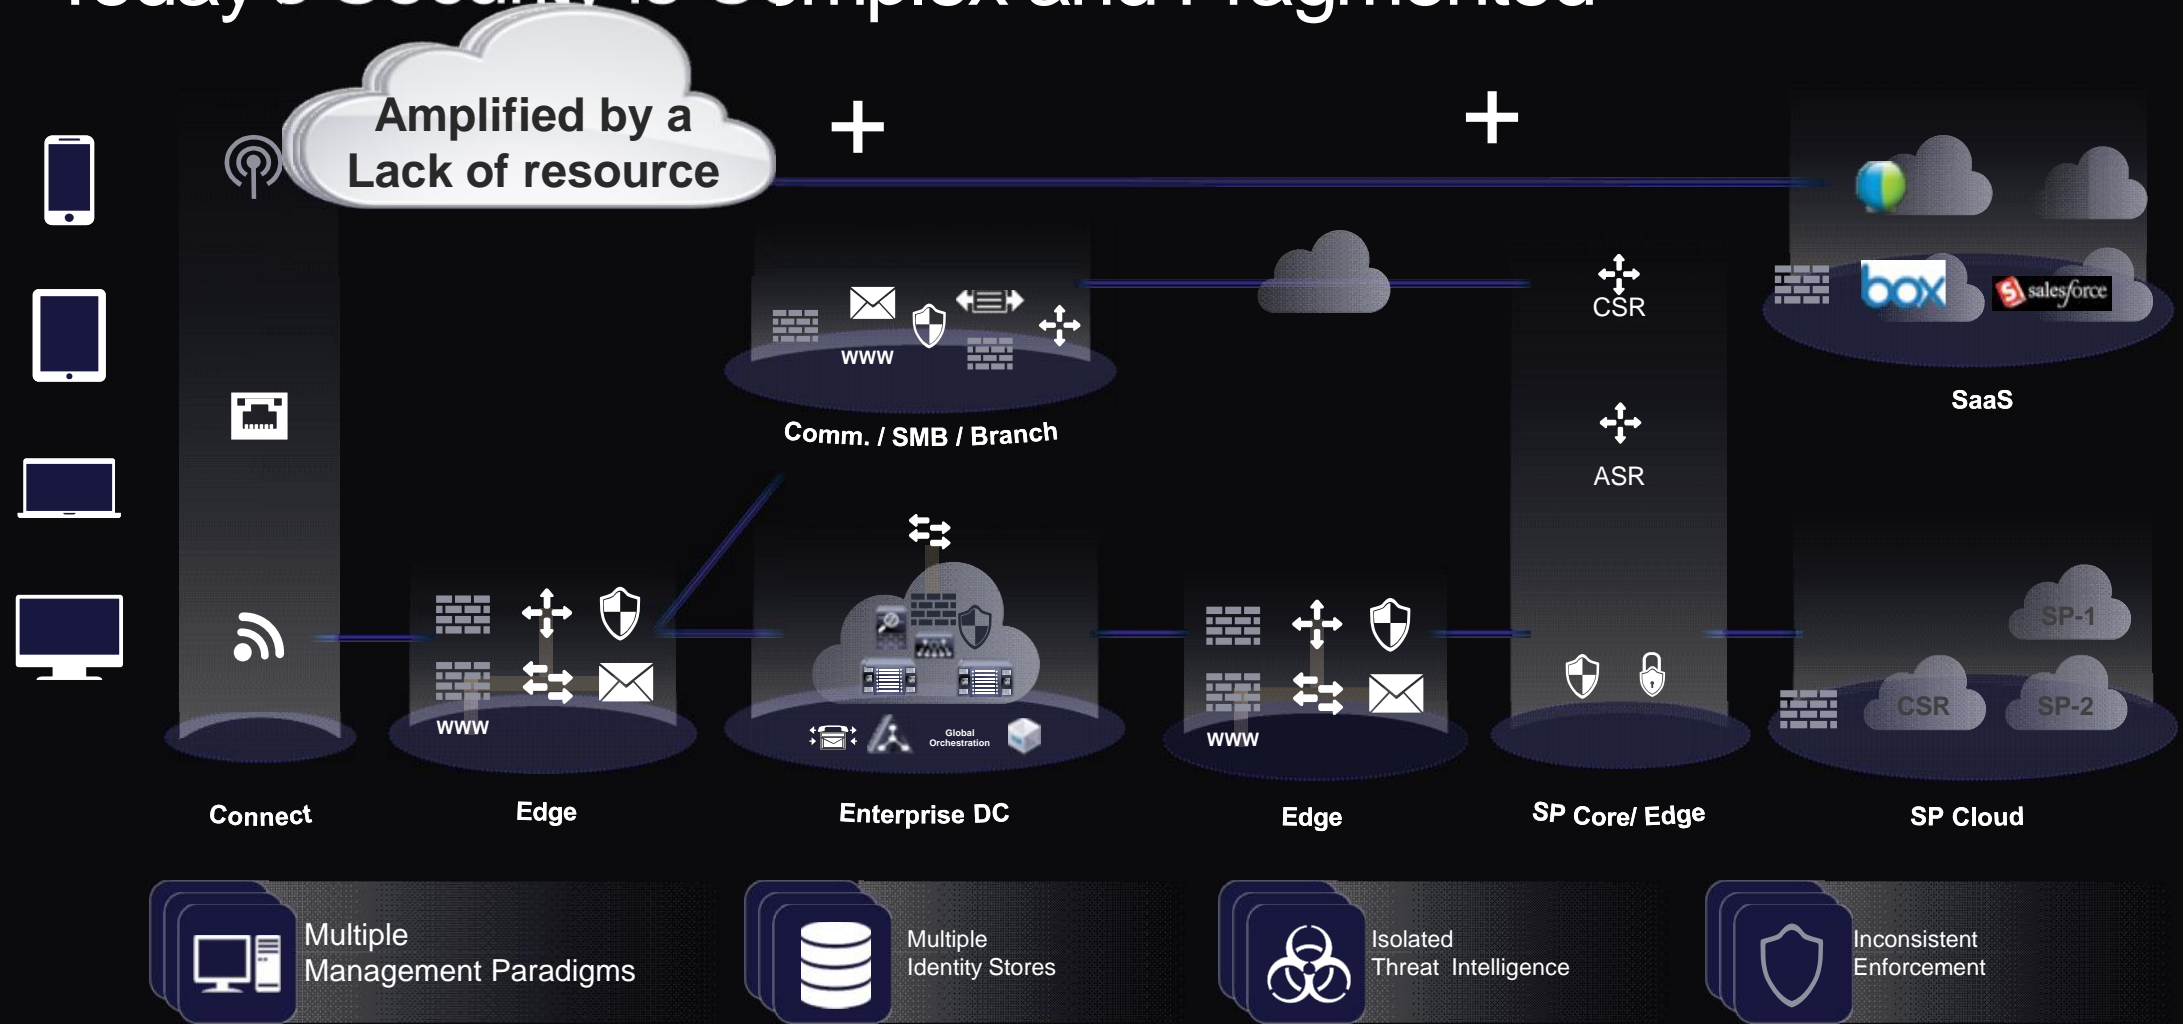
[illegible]

Amplified by a Lack of resource

+

+

WWW

Comm. / SMB / Branch

CSR

ASR

box

salesforce

SaaS

WWW

Global Orchestration

WWW

SP-1

CSR

SP-2

Connect

Edge

Enterprise DC

Edge

SP Core/ Edge

SP Cloud

Multiple Management Paradigms

Multiple Identity Stores

Isolated Threat Intelligence

Inconsistent Enforcement